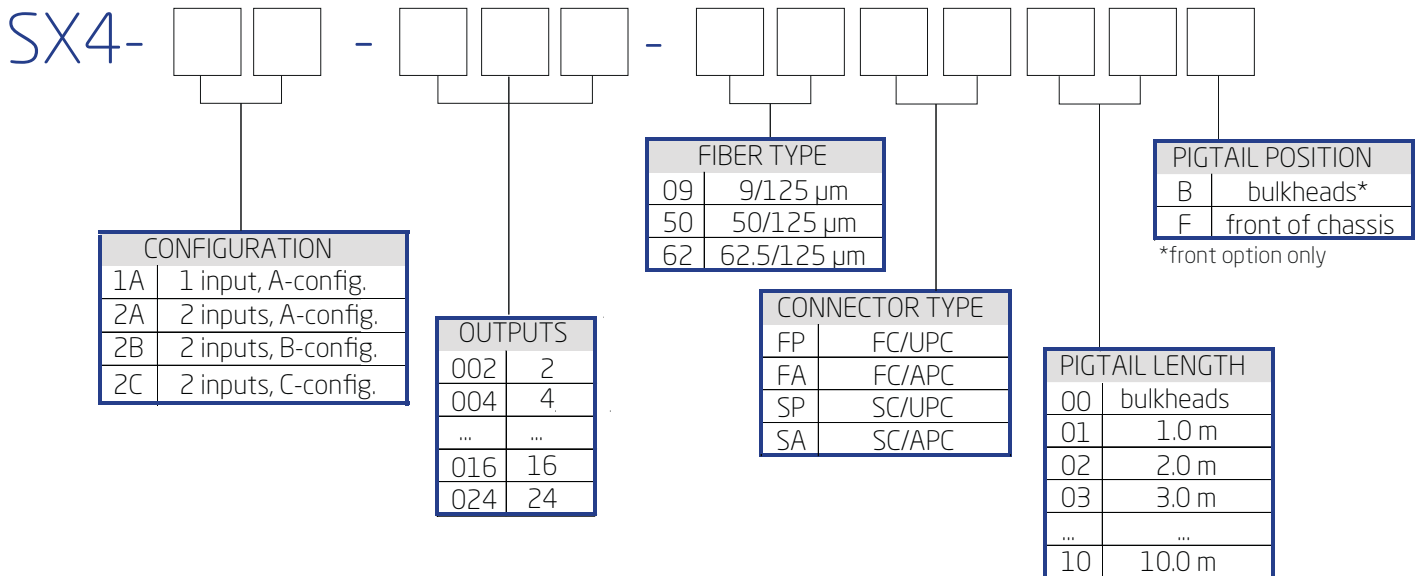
SX4- - -

CONFIGURATION

| 1A | 1 input, A-config. |
|---|---|
| 2A | 2 inputs, A-config. |
| 2B | 2 inputs, B-config. |
| 2C | 2 inputs, C-config. |

OUTPUTS

| 002 | 2 |
|---|---|
| 004 | 4 |
| ... | ... |
| 016 | 16 |
| 024 | 24 |

FIBER TYPE

| 09 | 9/125 µm |
|---|---|
| 50 | 50/125 µm |
| 62 | 62.5/125 µm |

CONNECTOR TYPE

| FP | FC/UPC |
|---|---|
| FA | FC/APC |
| SP | SC/UPC |
| SA | SC/APC |

PIGTAIL LENGTH

| 00 | bulkheads |
|---|---|
| 01 | 1.0 m |
| 02 | 2.0 m |
| 03 | 3.0 m |
| ... | ... |
| 10 | 10.0 m |

PIGTAIL POSITION

| B | bulkheads* |
|---|---|
| F | front of chassis |

*front option only